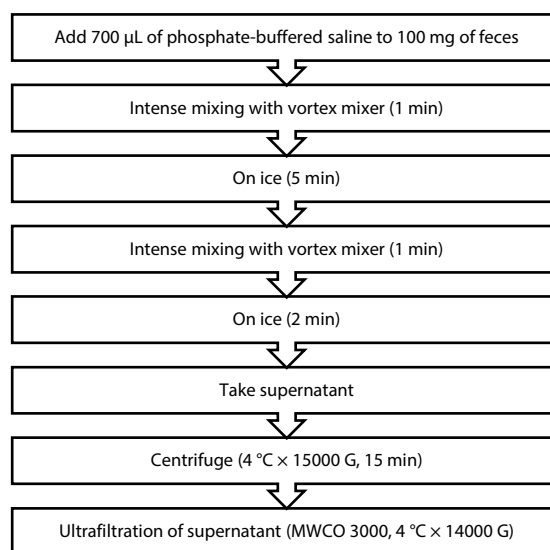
Add 700 µL of phosphate-buffered saline to 100 mg of feces

Intense mixing with vortex mixer (1 min)

On ice (5 min)

Intense mixing with vortex mixer (1 min)

On ice (2 min)

Take supernatant

Centrifuge (4 °C × 15000 G, 15 min)

Ultrafiltration of supernatant (MWCO 3000, 4 °C × 14000 G)